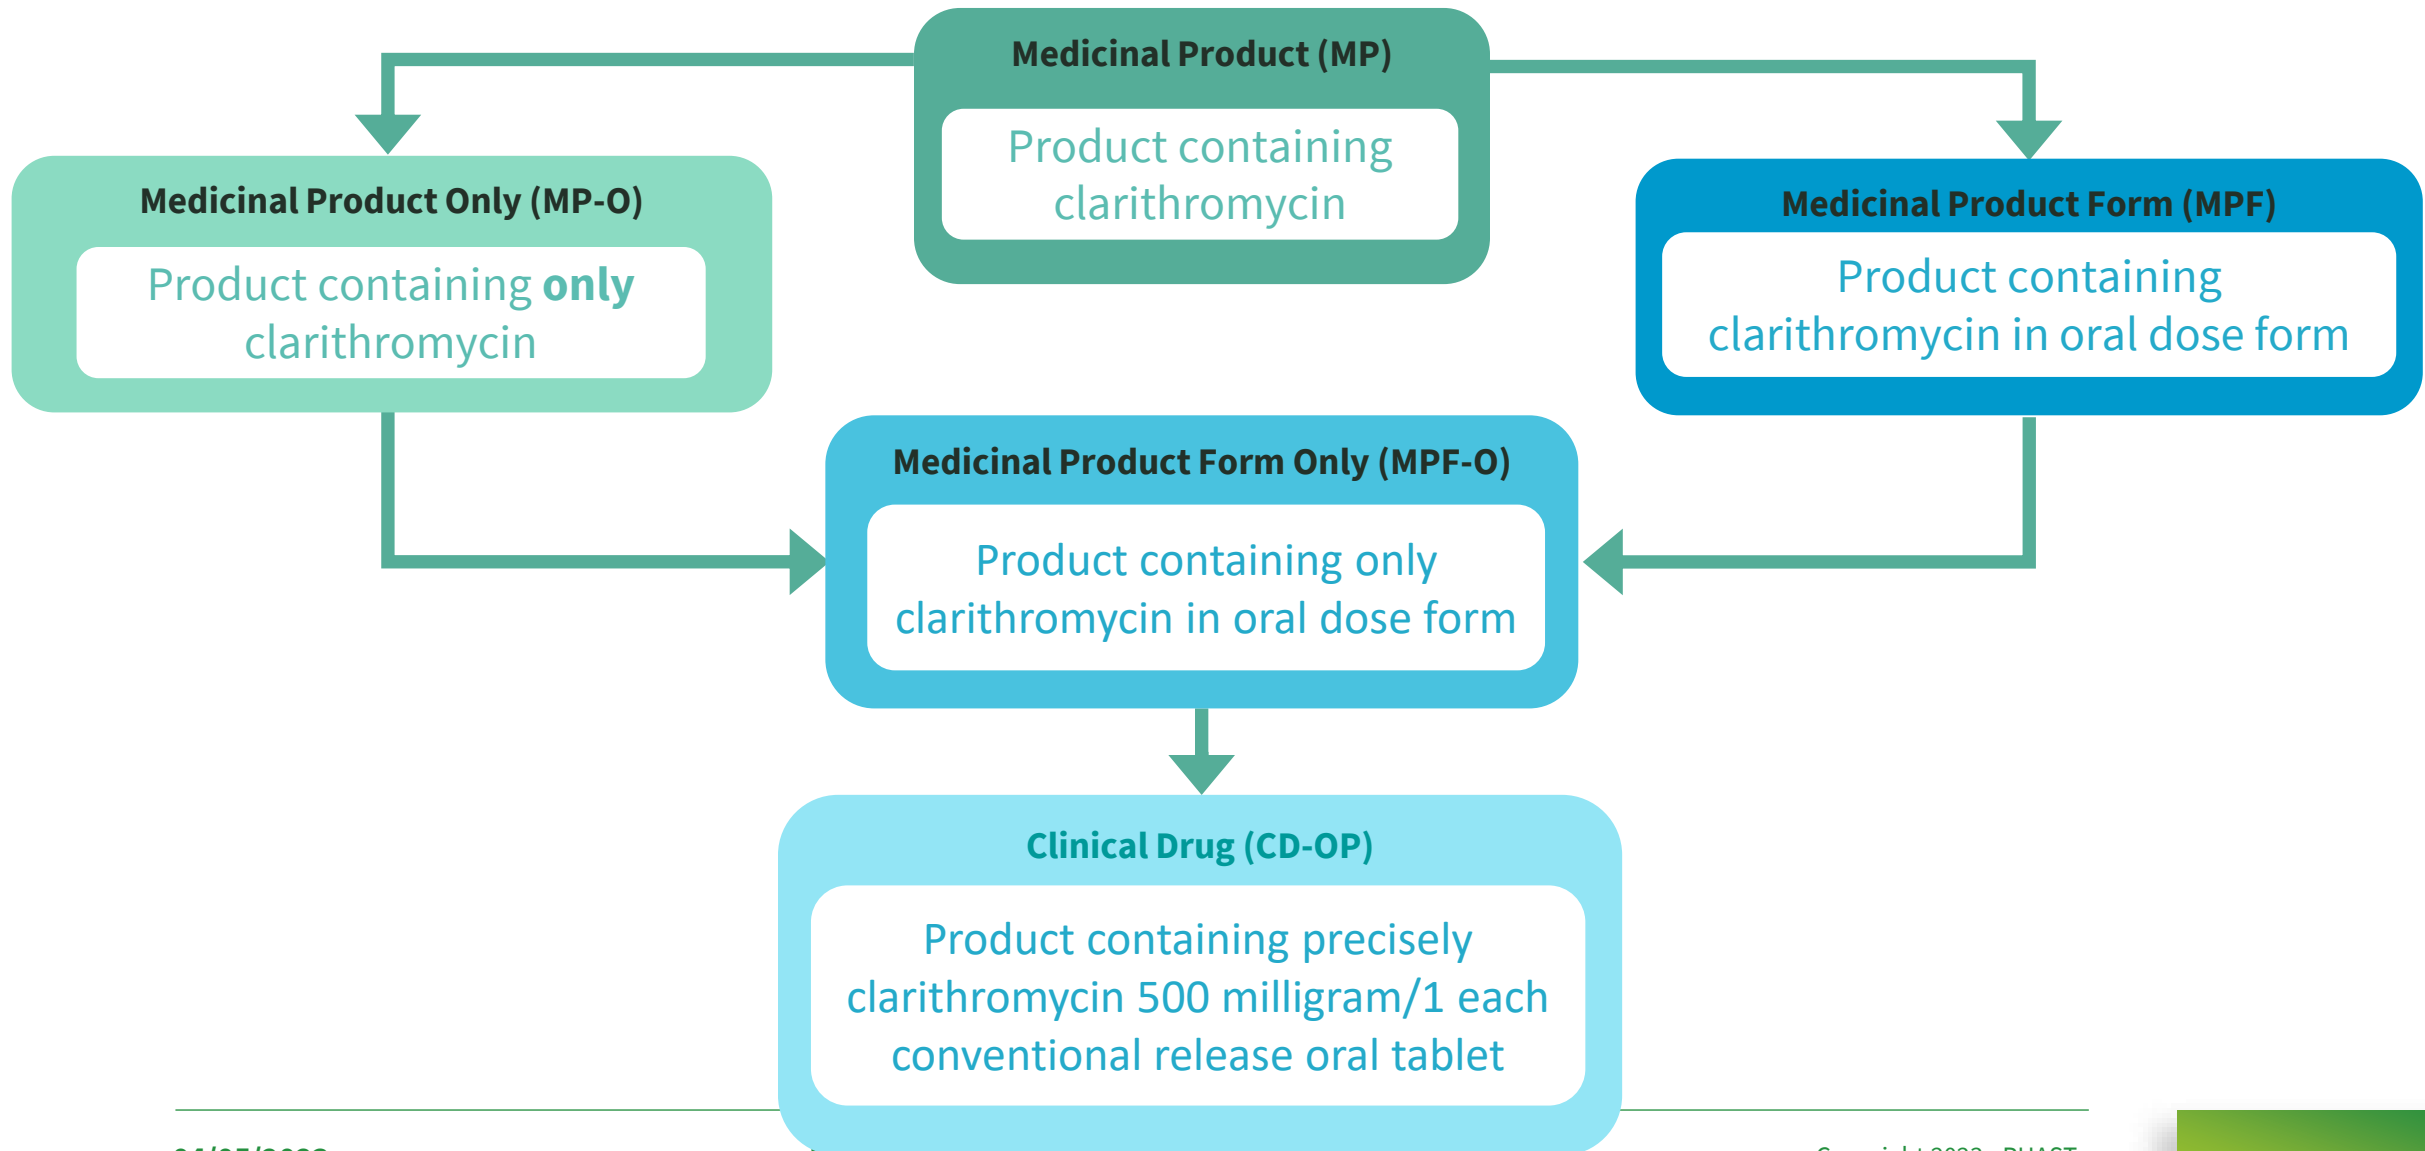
Medicinal Product (MP)

Product containing clarithromycin

Medicinal Product Only (MP-O)

Product containing **only** clarithromycin

Medicinal Product Form (MPF)

Product containing clarithromycin in oral dose form

Medicinal Product Form Only (MPF-O)

Product containing only clarithromycin in oral dose form

Clinical Drug (CD-OP)

Product containing precisely clarithromycin 500 milligram/1 each conventional release oral tablet

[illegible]

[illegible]